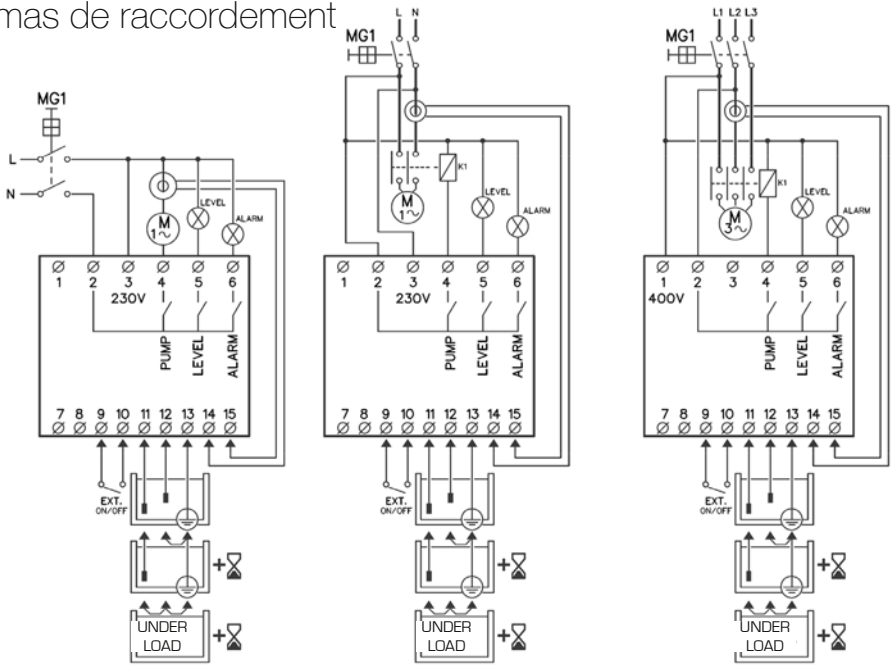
mas de raccordement

MG1
L
N
M
1~
LEVEL
ALARM
1 2 3 4 5 6
230V
PUMP
LEVEL
ALARM
7 8 9 10 11 12 13 14 15
EXT.
ON/OFF
UNDER
LOAD

L N
MG1
K1
M
1~
LEVEL
ALARM
1 2 3 4 5 6
230V
PUMP
LEVEL
ALARM
7 8 9 10 11 12 13 14 15
EXT.
ON/OFF
UNDER
LOAD

L1 L2 L3
MG1
K1
M
3~
LEVEL
ALARM
1 2 3 4 5 6
400V
PUMP
LEVEL
ALARM
7 8 9 10 11 12 13 14 15
EXT.
ON/OFF
UNDER
LOAD